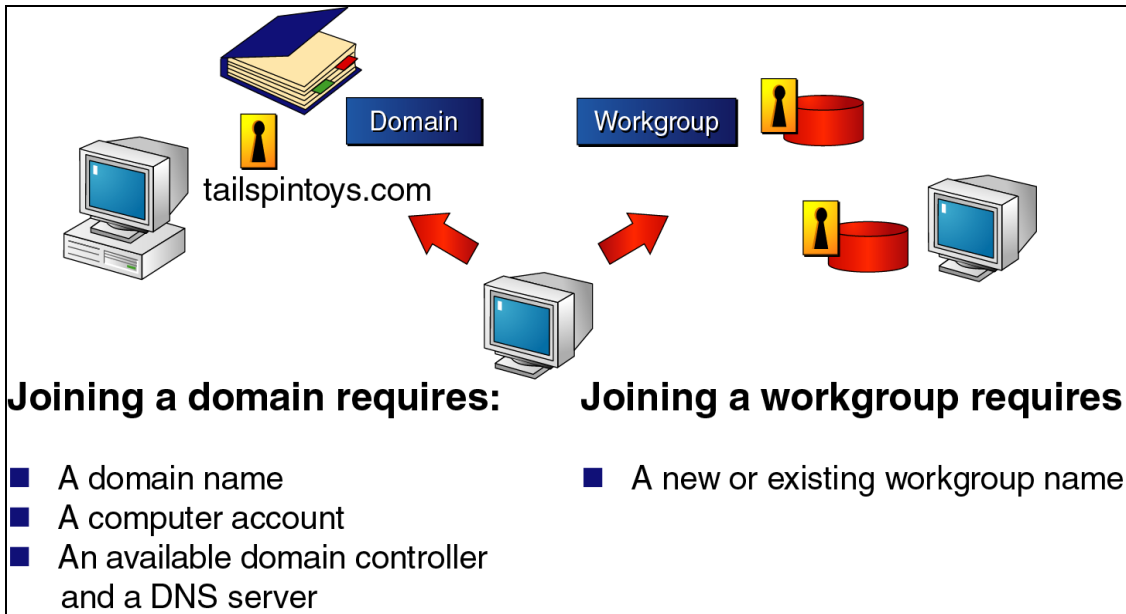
Domain

Workgroup

tailspintoys.com

Joining a domain requires:

- A domain name
- A computer account
- An available domain controller and a DNS server

Joining a workgroup requires

- A new or existing workgroup name